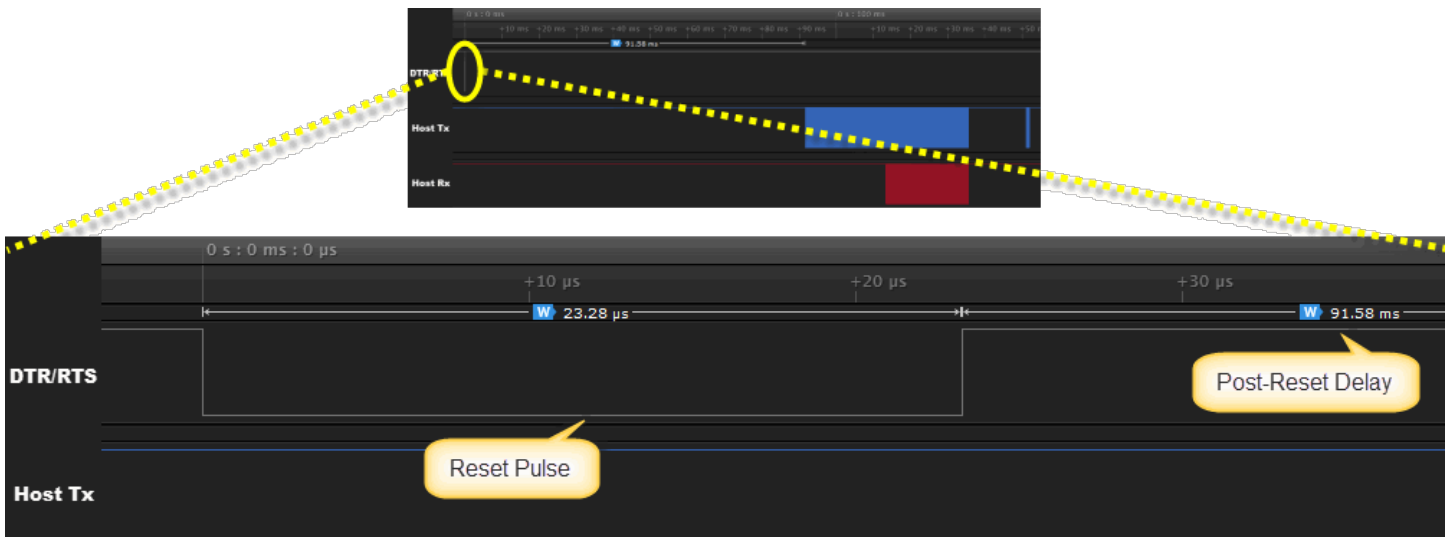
0 s : 0 ms

0 s : 100 ms

+10 ms +20 ms +30 ms +40 ms +50 ms +60 ms +70 ms +80 ms +90 ms

+10 ms +20 ms +30 ms +40 ms +50

W 91.58 ms

DTR/RT

Host Tx

Host Rx

0 s : 0 ms : 0 µs

+10 µs

+20 µs

+30 µs

W 23.28 µs

W 91.58 ms

DTR/RTS

Post-Reset Delay

Reset Pulse

Host Tx